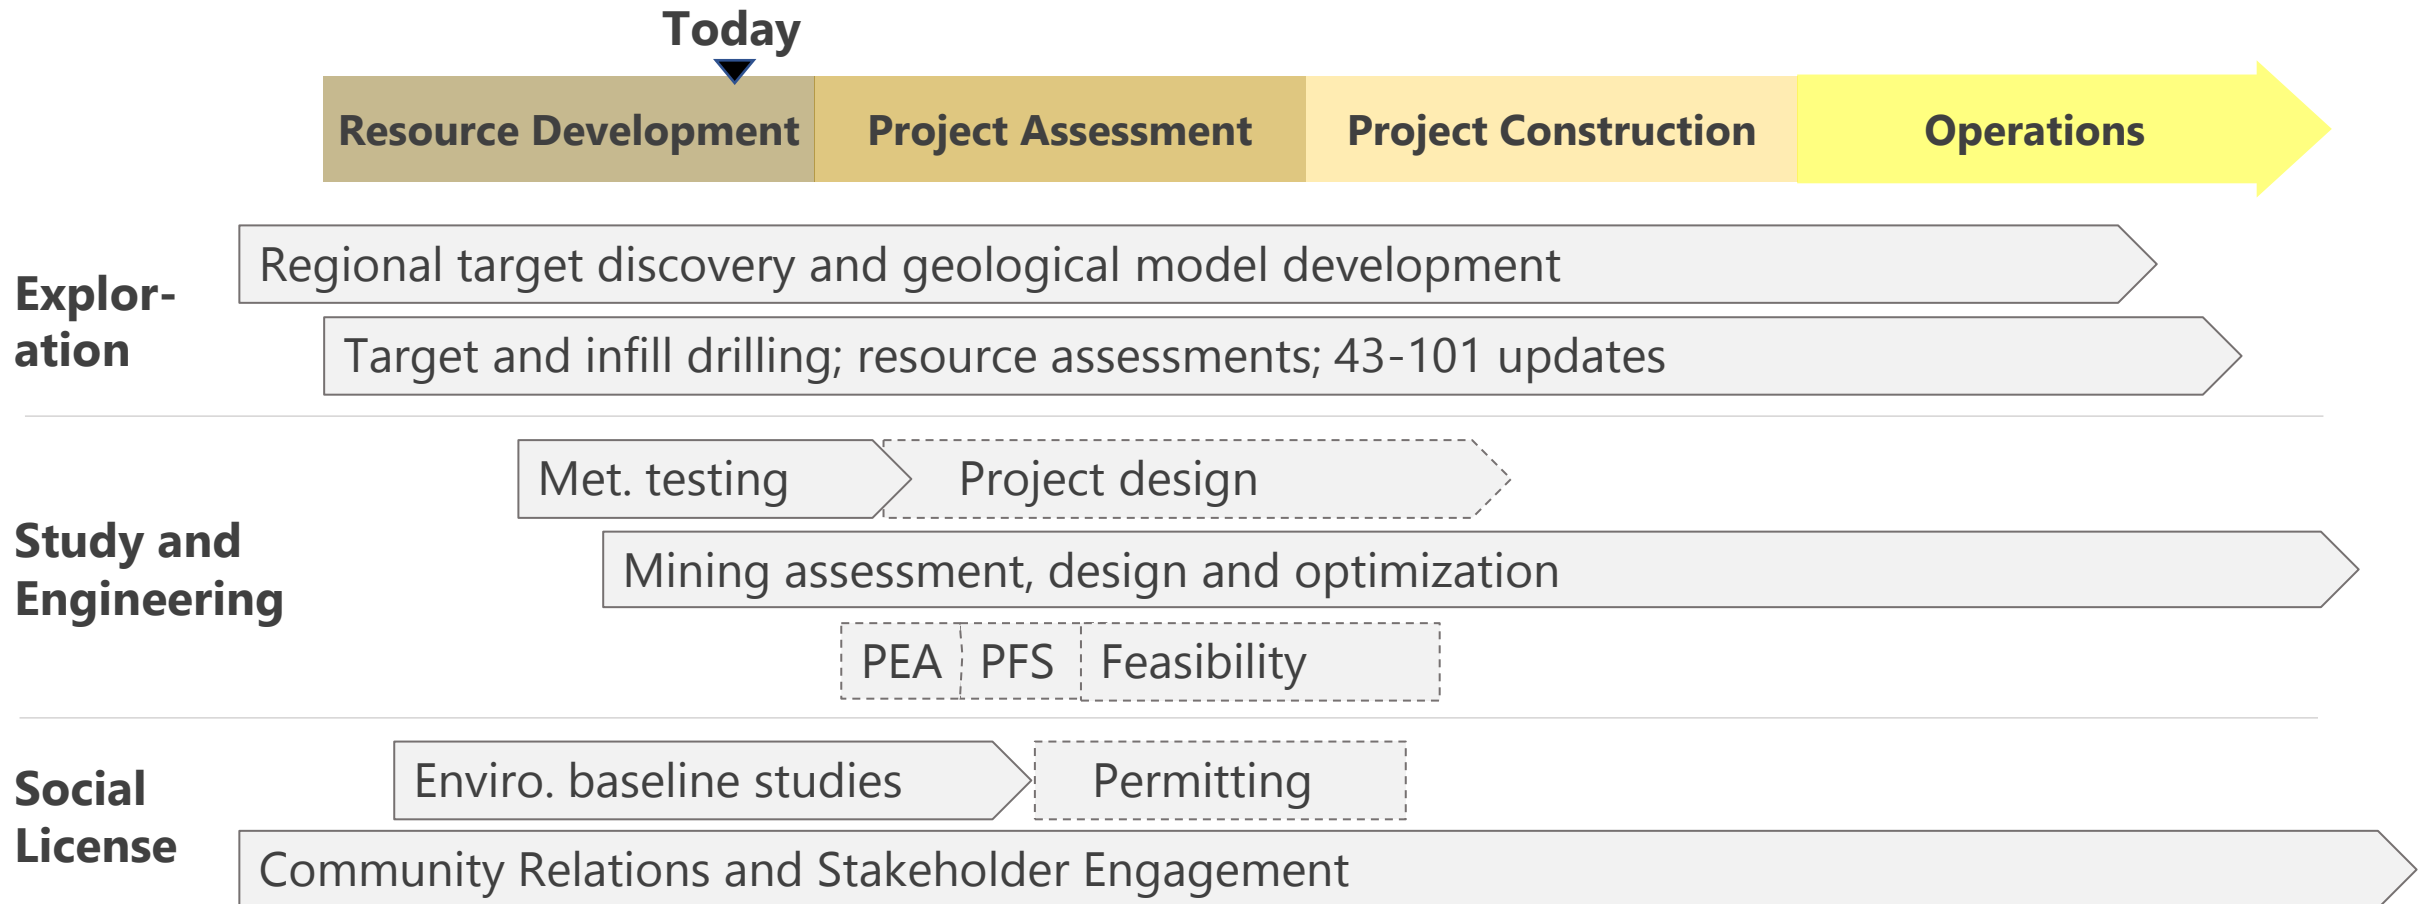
Today

Resource Development | Project Assessment | Project Construction | Operations

Exploration

Regional target discovery and geological model development

Target and infill drilling; resource assessments; 43-101 updates

Study and Engineering

Met. testing

Project design

Mining assessment, design and optimization

PEA

PFS

Feasibility

Social License

Enviro. baseline studies

Permitting

Community Relations and Stakeholder Engagement